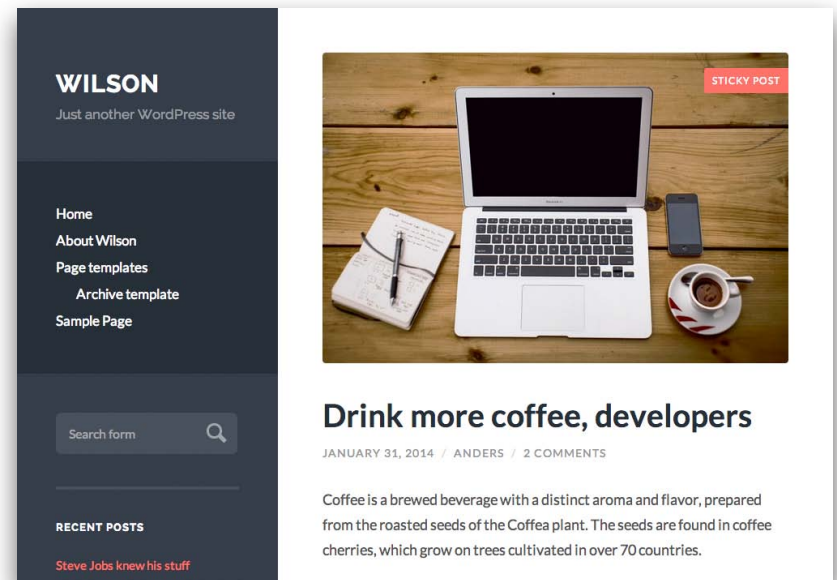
WILSON

Just another WordPress site

Home
About Wilson
Page templates
Archive template
Sample Page

Search form

RECENT POSTS

Steve Jobs knew his stuff

STICKY POST

Drink more coffee, developers

JANUARY 31, 2014 / ANDERS / 2 COMMENTS

Coffee is a brewed beverage with a distinct aroma and flavor, prepared from the roasted seeds of the Coffea plant. The seeds are found in coffee cherries, which grow on trees cultivated in over 70 countries.